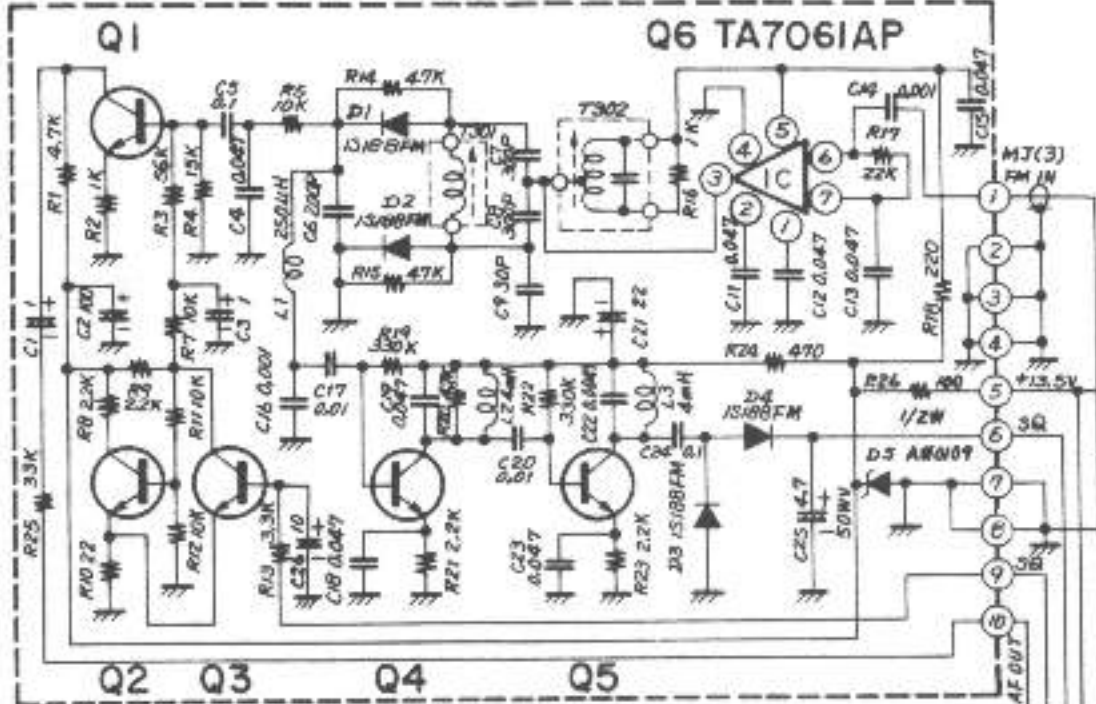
Q1
Q6 TA7061AP
C5 0.1
R5 10K
R14 4.7K
D1 1S188FM
T301
C7 30P
T302
1K
C19 0.001
R17 22K
C15 0.047
MJ(3) FM IN
R1 4.7K
R2 1K
R3 56K
R4 15K
C4 0.047
250μH
C6 200P
D2 1S188FM
C8 30P
R16
IC
4
5
6
3
7
2
1
C11 0.047
C12 0.047
C13 0.047
R18 220
R15 4.7K
C9 30P
C21 22
C1 1
C2 100
R7 10K
C3 1
L1
C16 0.001
C17 0.01
R19 330K
R24 470
R26 100
+13.5V
1/2W
3Q
R8 2.2K
R9 2.2K
R11 10K
C19 0.047
R20
R22 330K
L2 2.74mH
C22 0.0047
L3 4mH
C24 0.1
D4 1S188FM
C20 0.01
D5 AN6109
R25 33K
R10 22
R12 10K
R13 3.3K
C18 10
C18 0.047
R21 2.2K
C23 0.047
R23 2.2K
D3 1S188FM
C25 4.7 50WV
3B
1
2
3
4
5
6
7
8
9
10
AF OUT
Q2
Q3
Q4
Q5